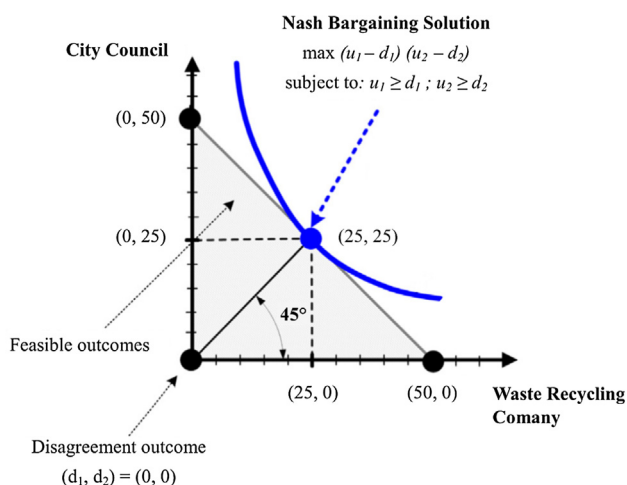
Nash Bargaining Solution

max $(u_1 - d_1)(u_2 - d_2)$

subject to: $u_1 \geq d_1$ ; $u_2 \geq d_2$

City Council

(0, 50)

(0, 25)

(25, 25)

45°

Feasible outcomes

(25, 0)

(50, 0)

Waste Recycling Comany

Disagreement outcome

$(d_1, d_2) = (0, 0)$